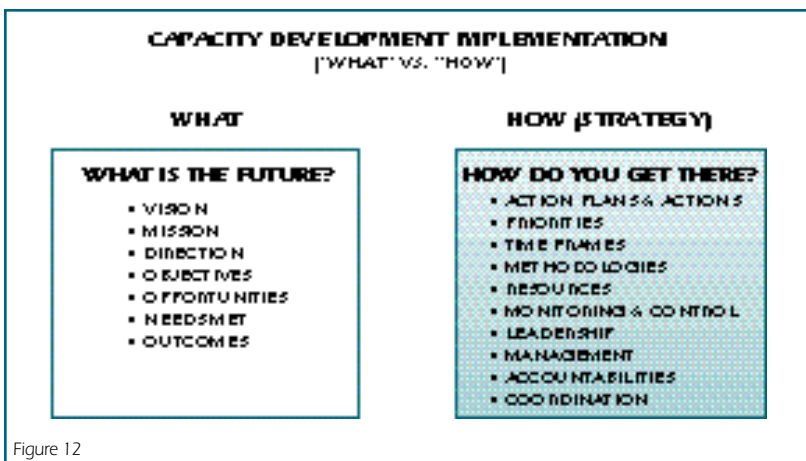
CAPACITY DEVELOPMENT IMPLEMENTATION
("WHAT" VS. "HOW")

WHAT

WHAT IS THE FUTURE?
• VISION
• MISSION
• DIRECTION
• OBJECTIVES
• OPPORTUNITIES
• NEEDS MET
• OUTCOMES

HOW (STRATEGY)

HOW DO YOU GET THERE?
• ACTION PLANS & ACTIONS
• PRIORITIES
• TIME FRAMES
• METHODOLOGIES
• RESOURCES
• MONITORING & CONTROL
• LEADERSHIP
• MANAGEMENT
• ACCOUNTABILITIES
• COORDINATION

Figure 12